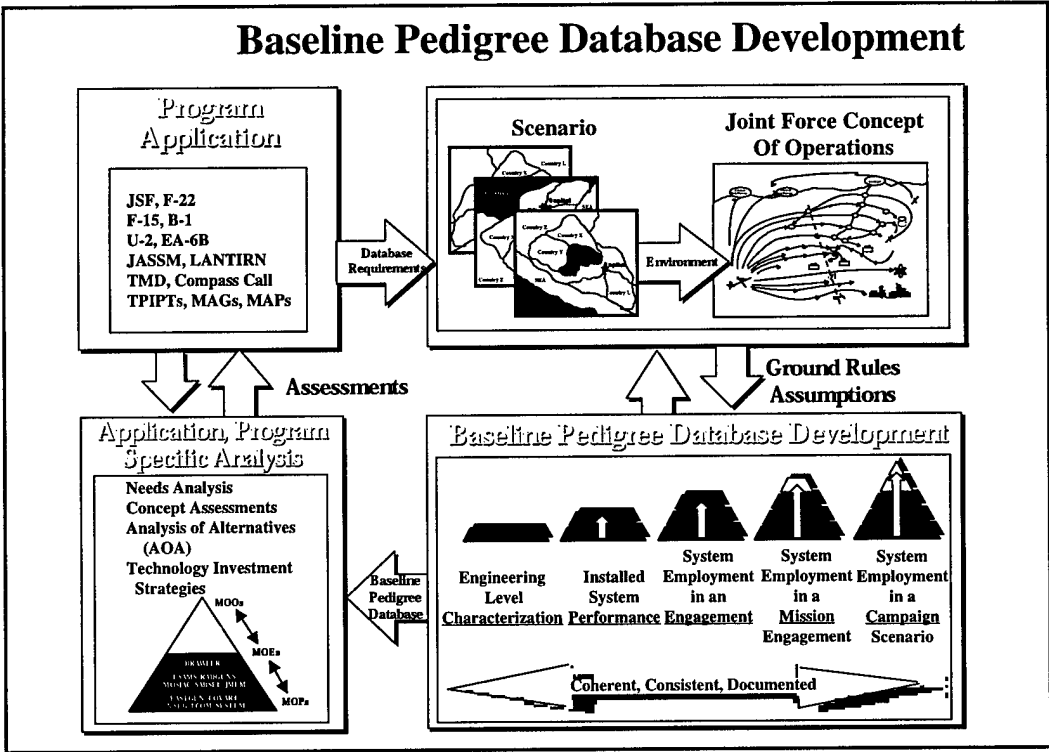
Baseline Pedigree Database Development

Program Application

JSF, F-22
F-15, B-1
U-2, EA-6B
JASSM, LANTIRN
TMD, Compass Call
TPIPTs, MAGs, MAPs

Database Requirements

Scenario

Country X
Country L
Country Y
Country Z
Baghdad
SEA

Environment

Joint Force Concept Of Operations

Assessments

Ground Rules Assumptions

Application, Program Specific Analysis

Needs Analysis
Concept Assessments
Analysis of Alternatives (AOA)
Technology Investment Strategies

MOOs
MOEs
MOPs

BRAWLER
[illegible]
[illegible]

Baseline Pedigree Database

Baseline Pedigree Database Development

Engineering Level Characterization

Installed System Performance

System Employment in an Engagement

System Employment in a Mission Engagement

System Employment in a Campaign Scenario

Coherent, Consistent, Documented